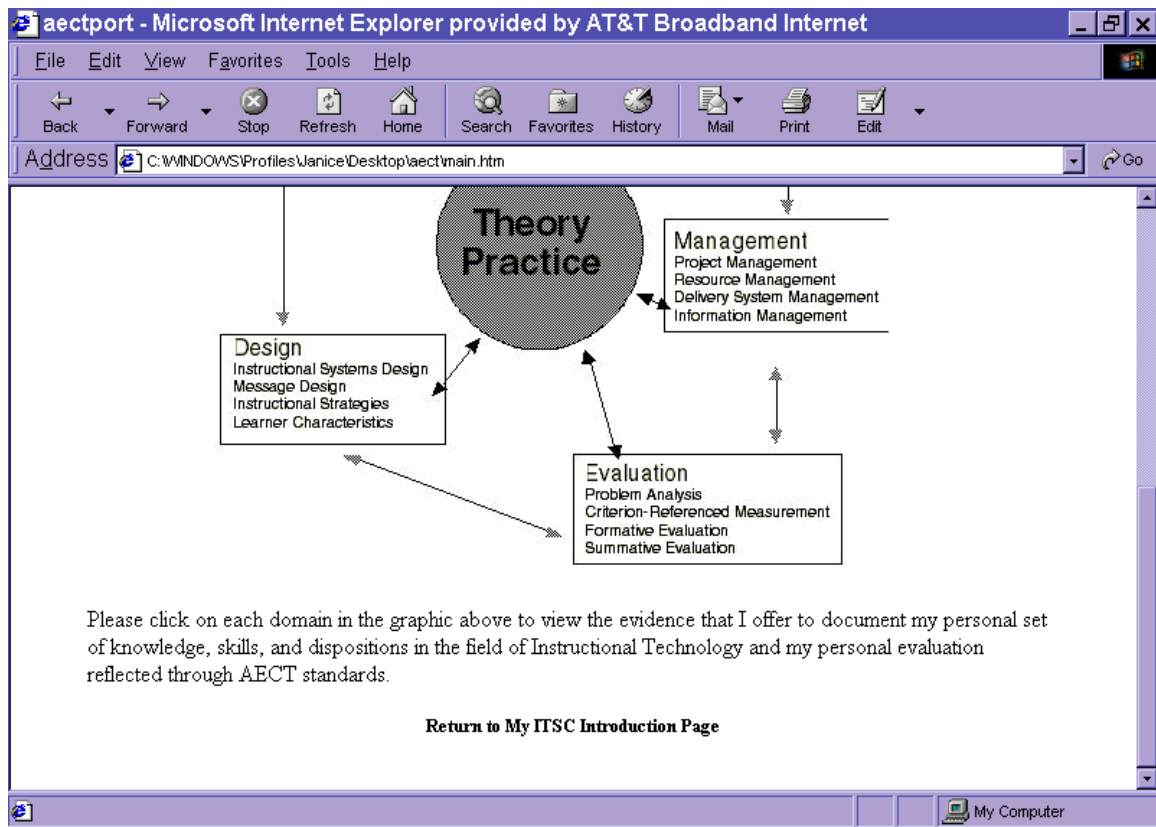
aectport - Microsoft Internet Explorer provided by AT&T Broadband Internet

File Edit View Favorites Tools Help

Back Forward Stop Refresh Home Search Favorites History Mail Print Edit

Address C:\WINDOWS\Profiles\Janice\Desktop\aect\main.htm Go

Theory Practice

Management
Project Management
Resource Management
Delivery System Management
Information Management

Design
Instructional Systems Design
Message Design
Instructional Strategies
Learner Characteristics

Evaluation
Problem Analysis
Criterion-Referenced Measurement
Formative Evaluation
Summative Evaluation

Please click on each domain in the graphic above to view the evidence that I offer to document my personal set of knowledge, skills, and dispositions in the field of Instructional Technology and my personal evaluation reflected through AECT standards.

Return to My ITSC Introduction Page

My Computer